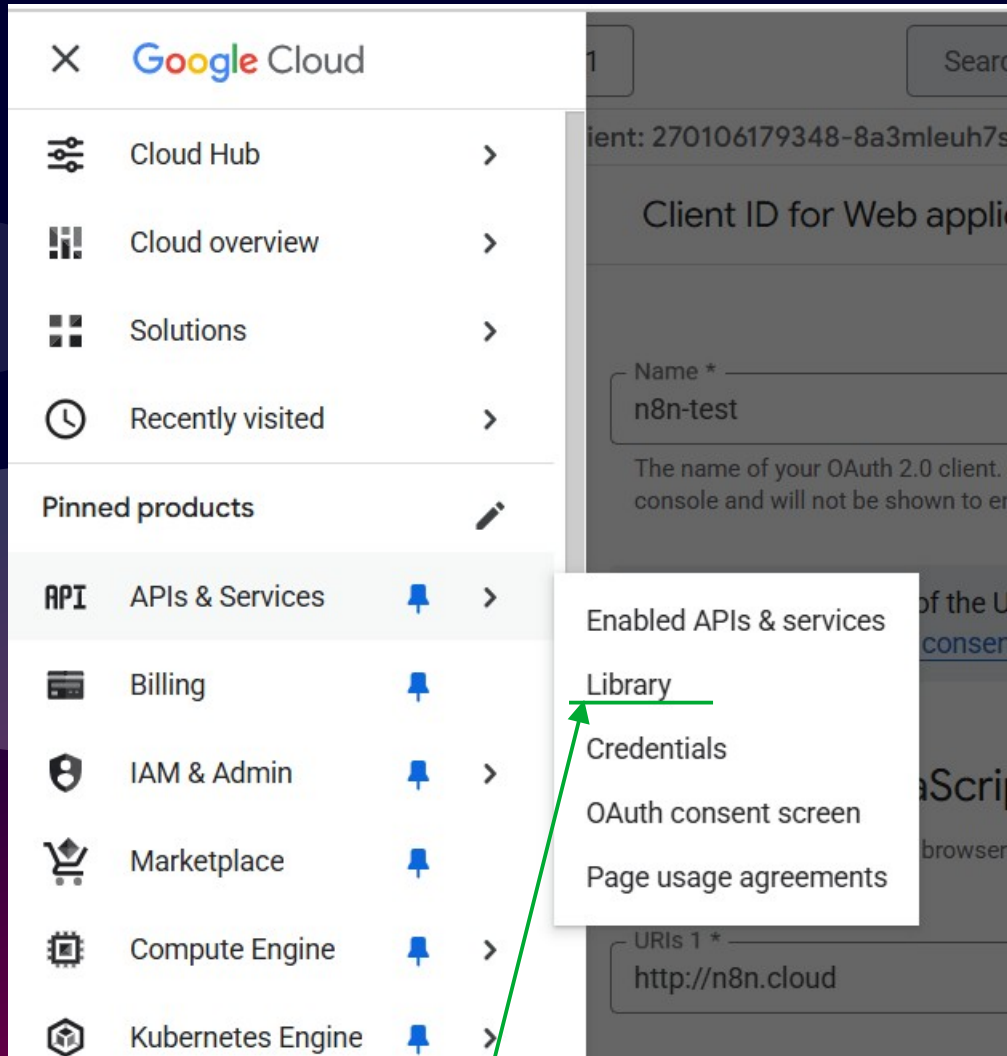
Google Cloud

Cloud Hub

Cloud overview

Solutions

Recently visited

Pinned products

API APIs & Services

Billing

IAM & Admin

Marketplace

Compute Engine

Kubernetes Engine

1

Searc

ient: 270106179348-8a3mleuh7s

Client ID for Web applic

Name *
n8n-test

The name of your OAuth 2.0 client. console and will not be shown to en

of the U
consen

aScrip

browser

URIs 1 *
http://n8n.cloud

Enabled APIs & services

Library

Credentials

OAuth consent screen

Page usage agreements